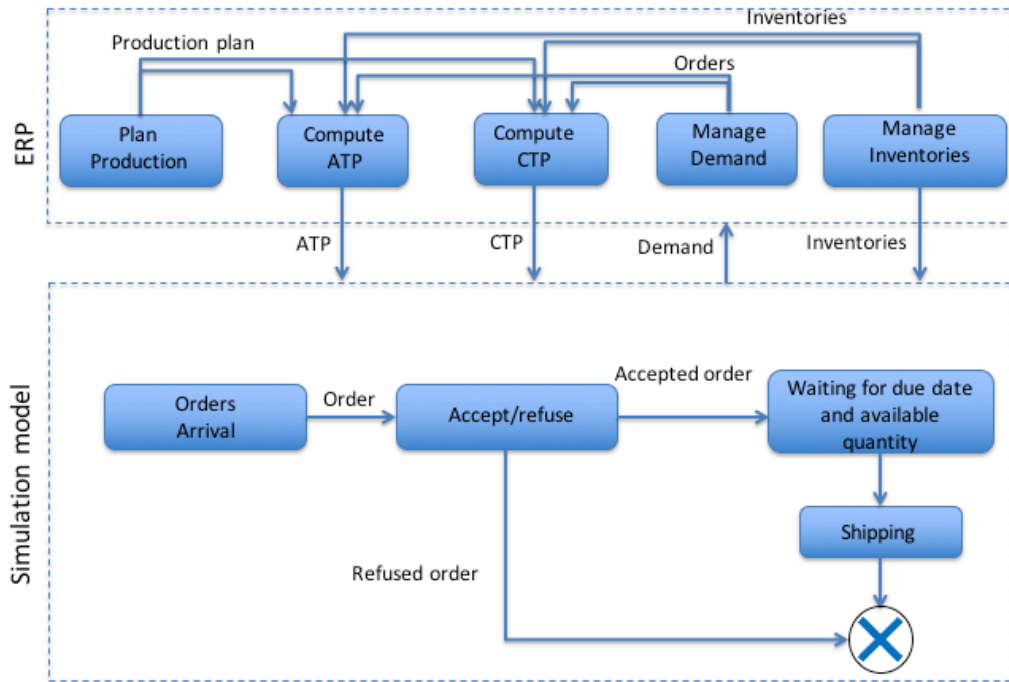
ERP

Inventories

Production plan

Orders

Plan Production

Compute ATP

Compute CTP

Manage Demand

Manage Inventories

ATP

CTP

Demand

Inventories

Simulation model

Accepted order

Orders Arrival

Order

Accept/refuse

Waiting for due date and available quantity

Shipping

Refused order